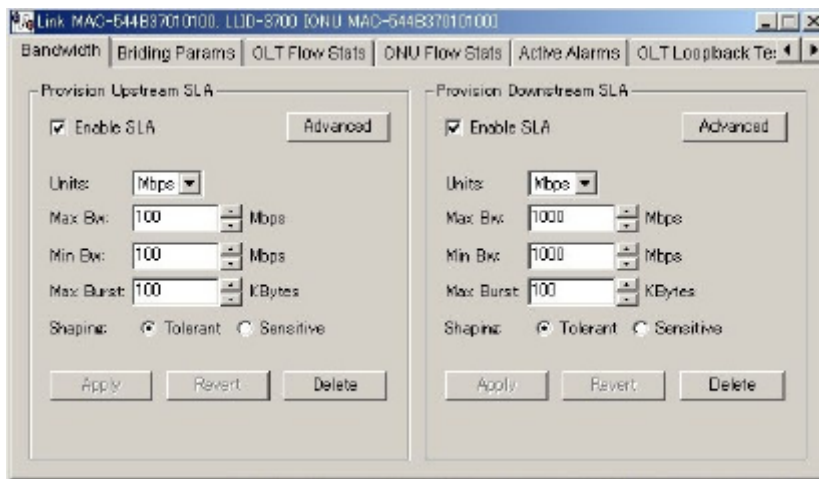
Link MAC-544B37010100, LLID-8700 [ONU MAC-544B37010100]

Bandwidth | Briding Params | OLT Flow Stats | ONU Flow Stats | Active Alarms | OLT Loopback Te:

Provision Upstream SLA

Enable SLA

Advanced

Units: Mbps

Max Bw: 100 Mbps

Min Bw: 100 Mbps

Max Burst: 100 KBytes

Shaping: Tolerant Sensitive

Apply Revert Delete

Provision Downstream SLA

Enable SLA

Advanced

Units: Mbps

Max Bw: 1000 Mbps

Min Bw: 1000 Mbps

Max Burst: 100 KBytes

Shaping: Tolerant Sensitive

Apply Revert Delete